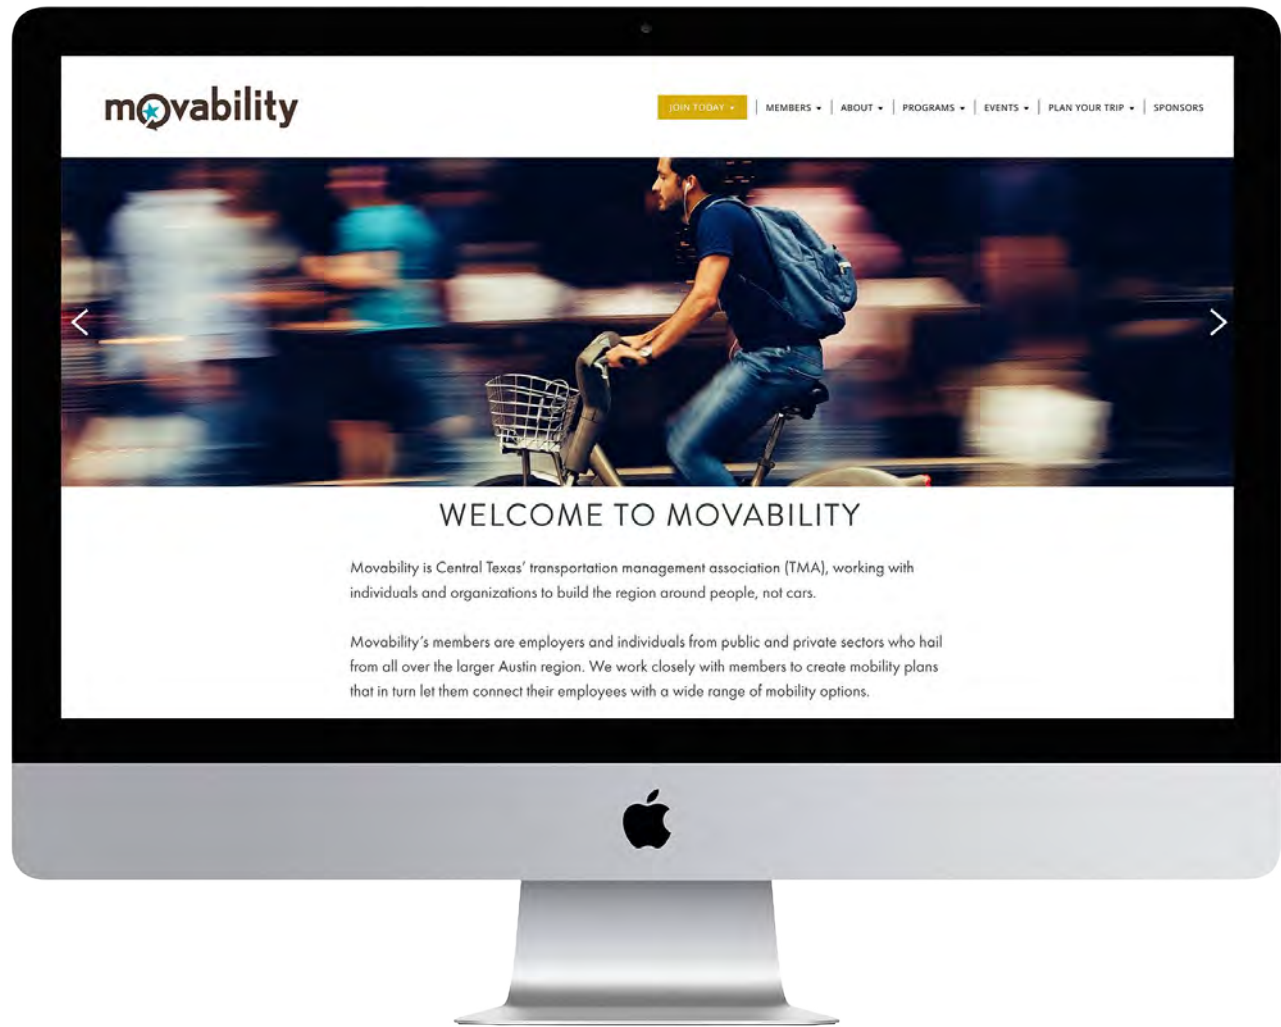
movability

JOIN TODAY ▾ | MEMBERS ▾ | ABOUT ▾ | PROGRAMS ▾ | EVENTS ▾ | PLAN YOUR TRIP ▾ | SPONSORS

WELCOME TO MOVABILITY

Movability is Central Texas' transportation management association (TMA), working with individuals and organizations to build the region around people, not cars.

Movability's members are employers and individuals from public and private sectors who hail from all over the larger Austin region. We work closely with members to create mobility plans that in turn let them connect their employees with a wide range of mobility options.